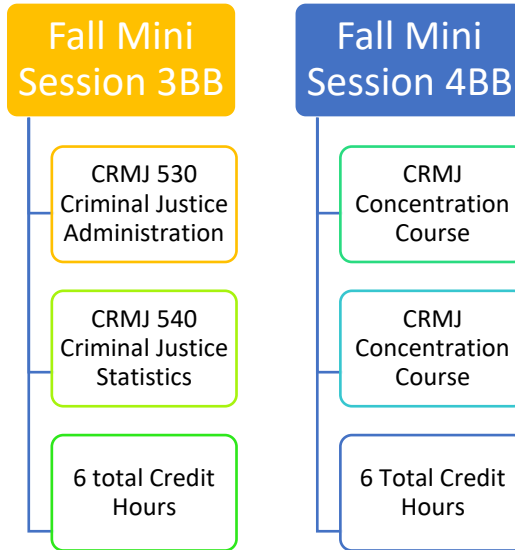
Fall Mini Session 3BB

CRMJ 530 Criminal Justice Administration

CRMJ 540 Criminal Justice Statistics

6 total Credit Hours

Fall Mini Session 4BB

CRMJ Concentration Course

CRMJ Concentration Course

6 Total Credit Hours